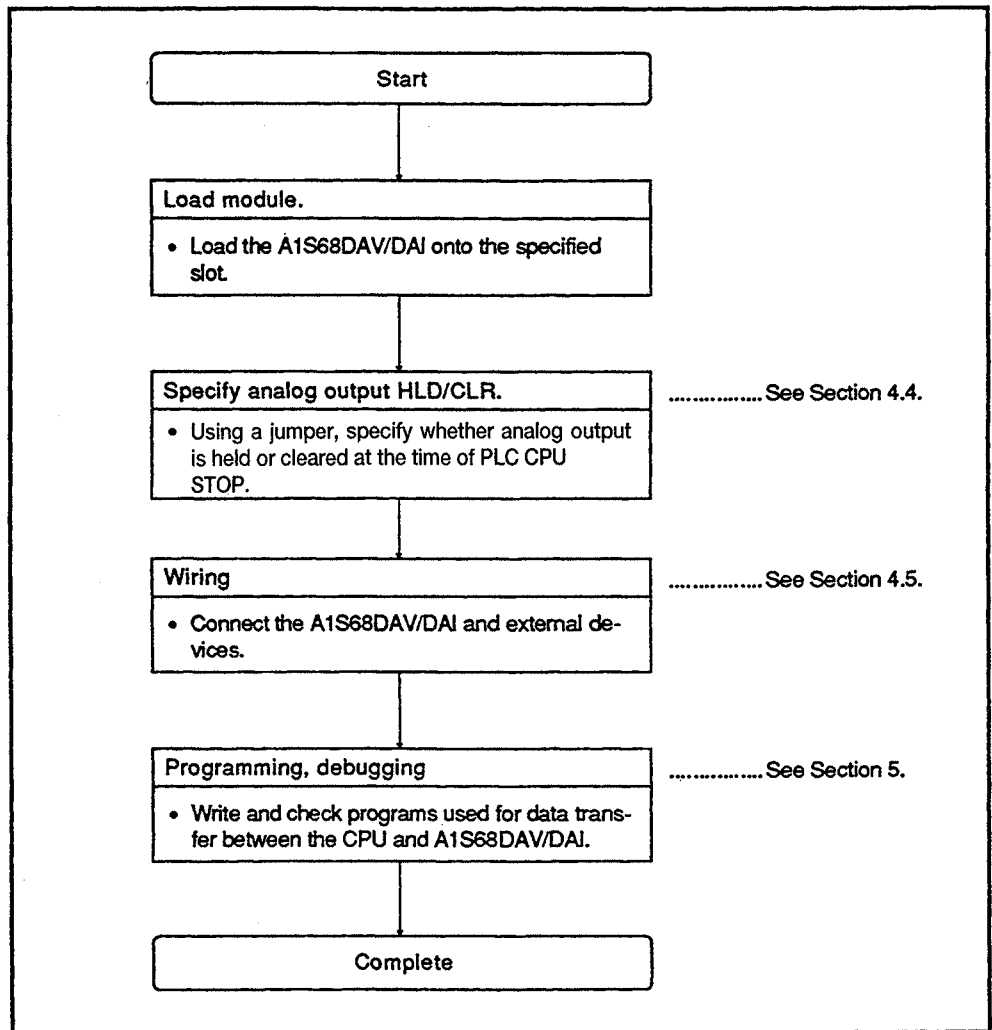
Start

Load module.

• Load the A1S68DAV/DAI onto the specified slot.

Specify analog output HLD/CLR.

• Using a jumper, specify whether analog output is held or cleared at the time of PLC CPU STOP.

................ See Section 4.4.

Wiring

• Connect the A1S68DAV/DAI and external devices.

................ See Section 4.5.

Programming, debugging

• Write and check programs used for data transfer between the CPU and A1S68DAV/DAI.

................ See Section 5.

Complete